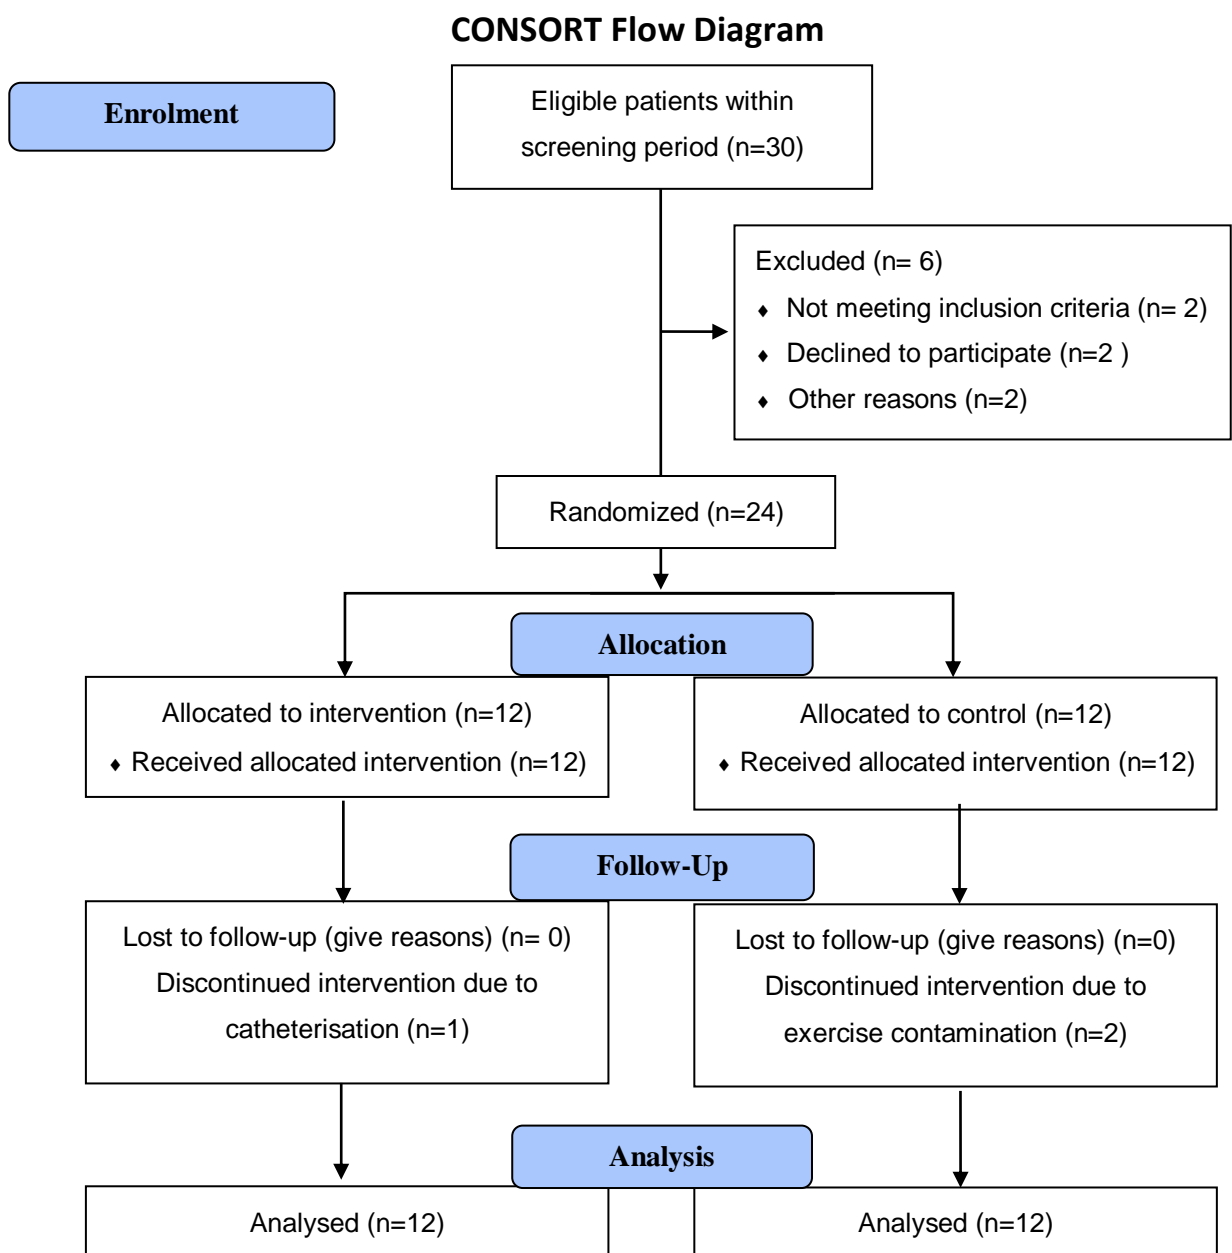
CONSORT Flow Diagram

Enrolment

Eligible patients within screening period (n=30)

Excluded (n= 6)
♦ Not meeting inclusion criteria (n= 2)
♦ Declined to participate (n=2 )
♦ Other reasons (n=2)

Randomized (n=24)

Allocation

Allocated to intervention (n=12)
♦ Received allocated intervention (n=12)

Allocated to control (n=12)
♦ Received allocated intervention (n=12)

Follow-Up

Lost to follow-up (give reasons) (n= 0)
Discontinued intervention due to catheterisation (n=1)

Lost to follow-up (give reasons) (n=0)
Discontinued intervention due to exercise contamination (n=2)

Analysis

Analysed (n=12)

Analysed (n=12)